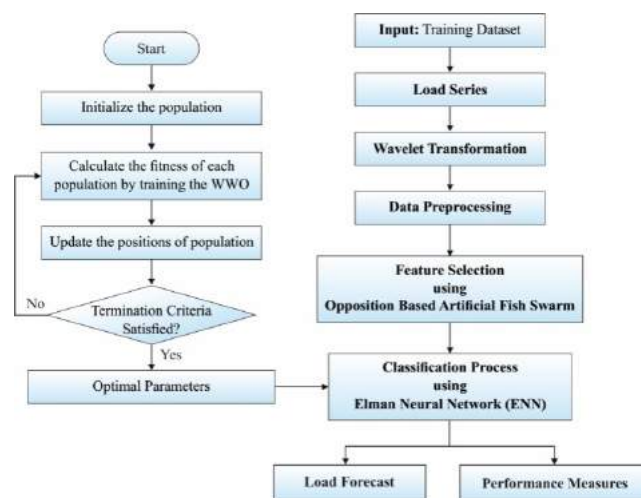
Start

Initialize the population

Calculate the fitness of each population by training the WWO

Update the positions of population

Termination Criteria Satisfied?

No

Yes

Optimal Parameters

Input: Training Dataset

Load Series

Wavelet Transformation

Data Preprocessing

Feature Selection using Opposition Based Artificial Fish Swarm

Classification Process using Elman Neural Network (ENN)

Load Forecast

Performance Measures